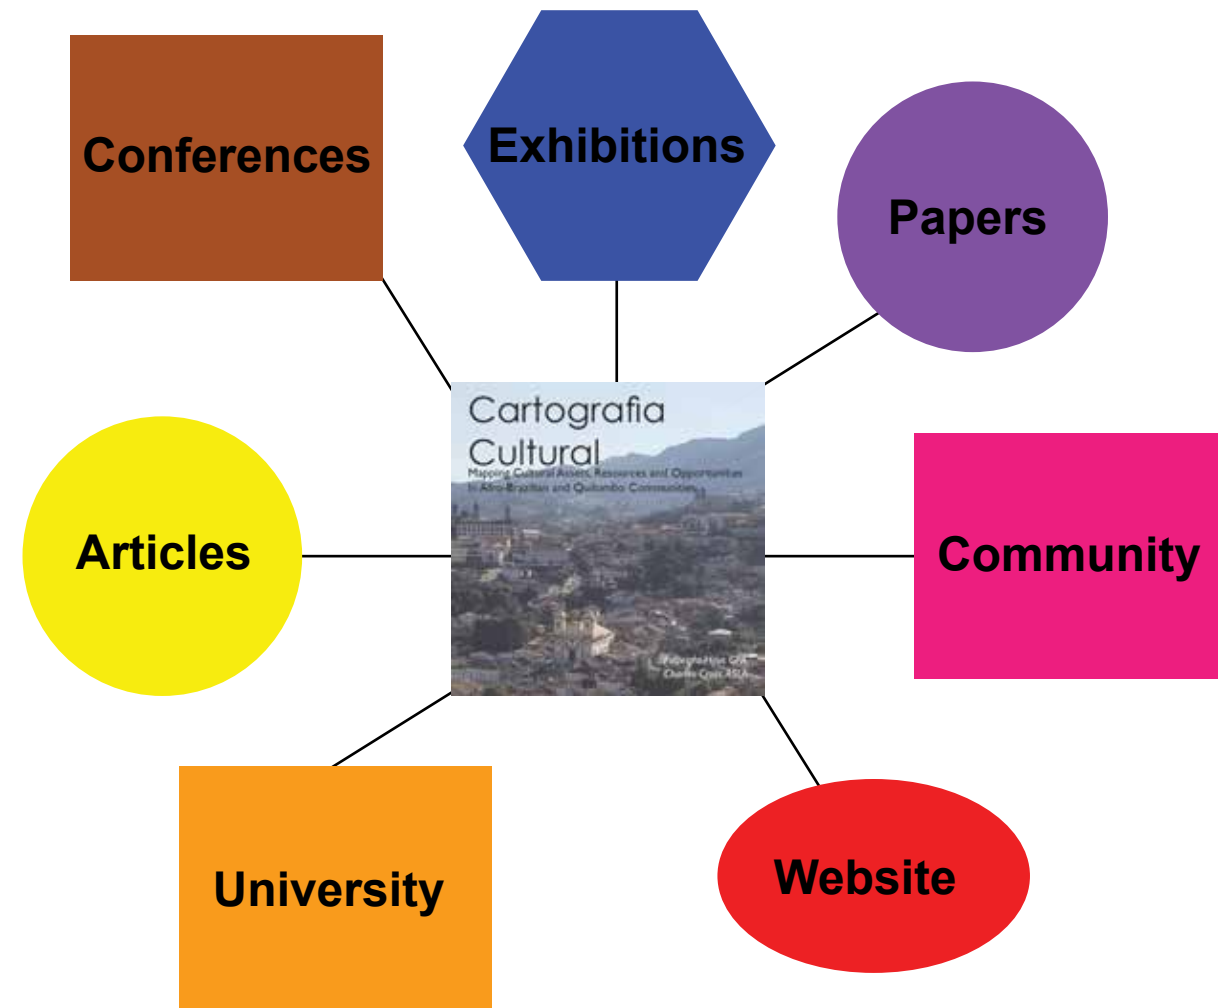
Conferences

Exhibitions

Papers

Cartografia Cultural
Mapping Cultural Assets, Resources and Opportunities in Afro-Brazilian and Quilombo Communities

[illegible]
Charles Cruz ASLA

Articles

Community

University

Website